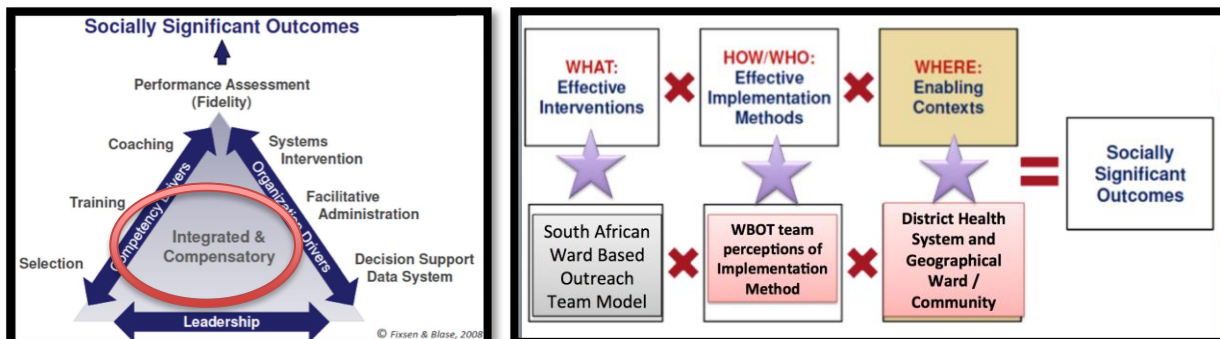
Socially Significant Outcomes

Performance Assessment (Fidelity)

Coaching

Systems Intervention

Training

Facilitative Administration

Selection

Decision Support Data System

Competency Drivers

Organization Drivers

Integrated & Compensatory

Leadership

© Fixsen & Blase, 2008

WHAT: Effective Interventions

HOW/WHO: Effective Implementation Methods

WHERE: Enabling Contexts

Socially Significant Outcomes

South African Ward Based Outreach Team Model

WBOT team perceptions of Implementation Method

District Health System and Geographical Ward / Community